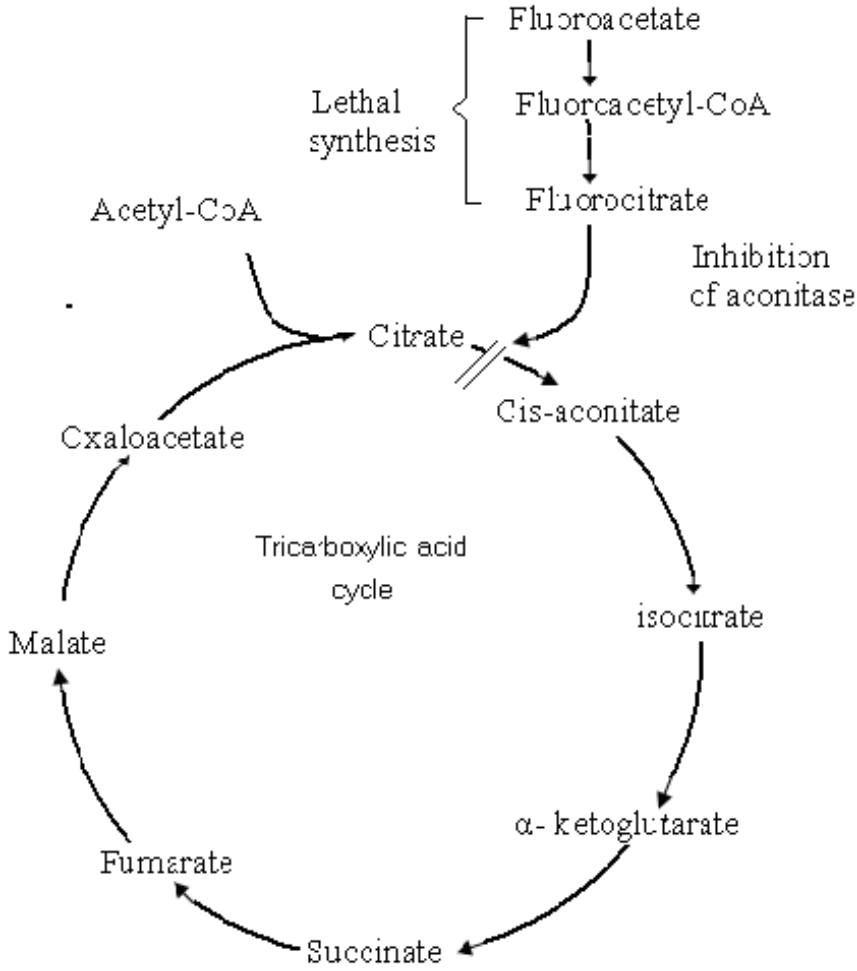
Fluoroacetate

Fluoroacetyl-CoA

Fluorocitrate

Lethal synthesis

Acetyl-CoA

Inhibition of aconitase

Citrate

Cis-aconitate

Oxaloacetate

Tricarboxylic acid cycle

isocitrate

Malate

α- ketoglutarate

Fumarate

Succinate